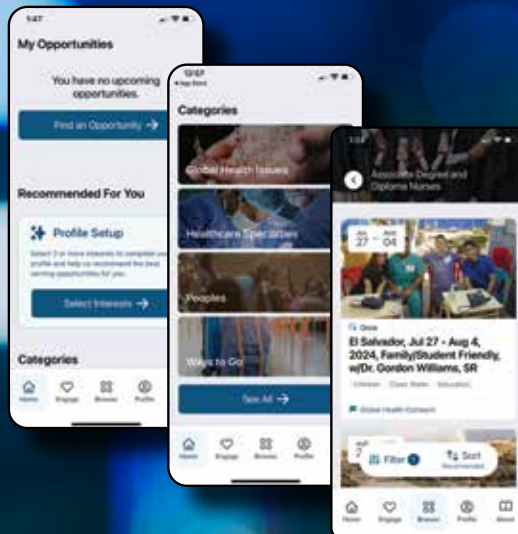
5:47

My Opportunities

You have no upcoming opportunities.

Find an Opportunity →

Recommended For You

Profile Setup

Select 3 or more interests to complete your profile and help us recommend the best serving opportunities for you.

Select Interests →

Categories

Home Engage Browse Profile

12:57

Categories

Global Health Issues

Healthcare Specialties

Peoples

Ways to Go

See All →

Home Engage Browse Profile

Associate Degree and Diploma Nurses

Jul 27 Aug 04

Once

El Salvador, Jul 27 - Aug 4, 2024, Family/Student Friendly, w/Dr. Gordon Williams, SR

Global Health Outreach

Filter Sort Recommended

Home Engage Browse Profile About